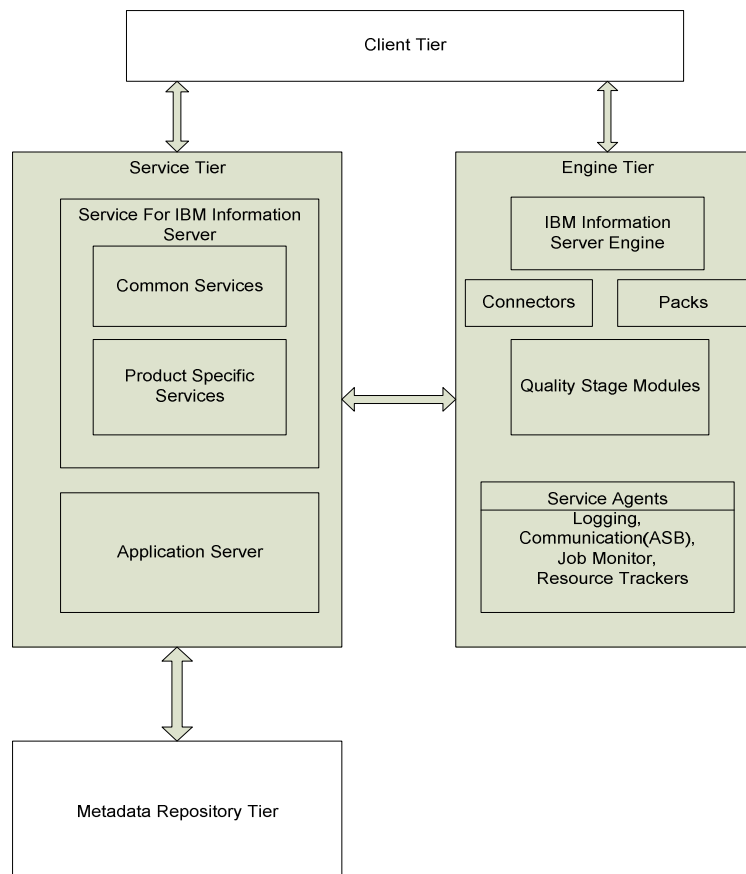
Client Tier

Service Tier

Service For IBM Information Server

Common Services

Product Specific Services

Application Server

Engine Tier

IBM Information Server Engine

Connectors

Packs

Quality Stage Modules

Service Agents

Logging, Communication(ASB), Job Monitor, Resource Trackers

Metadata Repository Tier